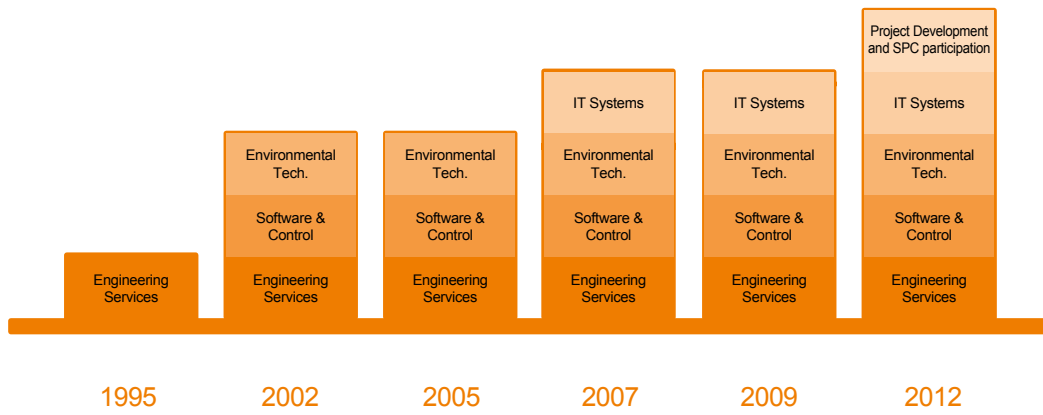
Engineering Services

1995

Environmental Tech.
Software & Control
Engineering Services

2002

Environmental Tech.
Software & Control
Engineering Services

2005

IT Systems
Environmental Tech.
Software & Control
Engineering Services

2007

IT Systems
Environmental Tech.
Software & Control
Engineering Services

2009

Project Development and SPC participation
IT Systems
Environmental Tech.
Software & Control
Engineering Services

2012